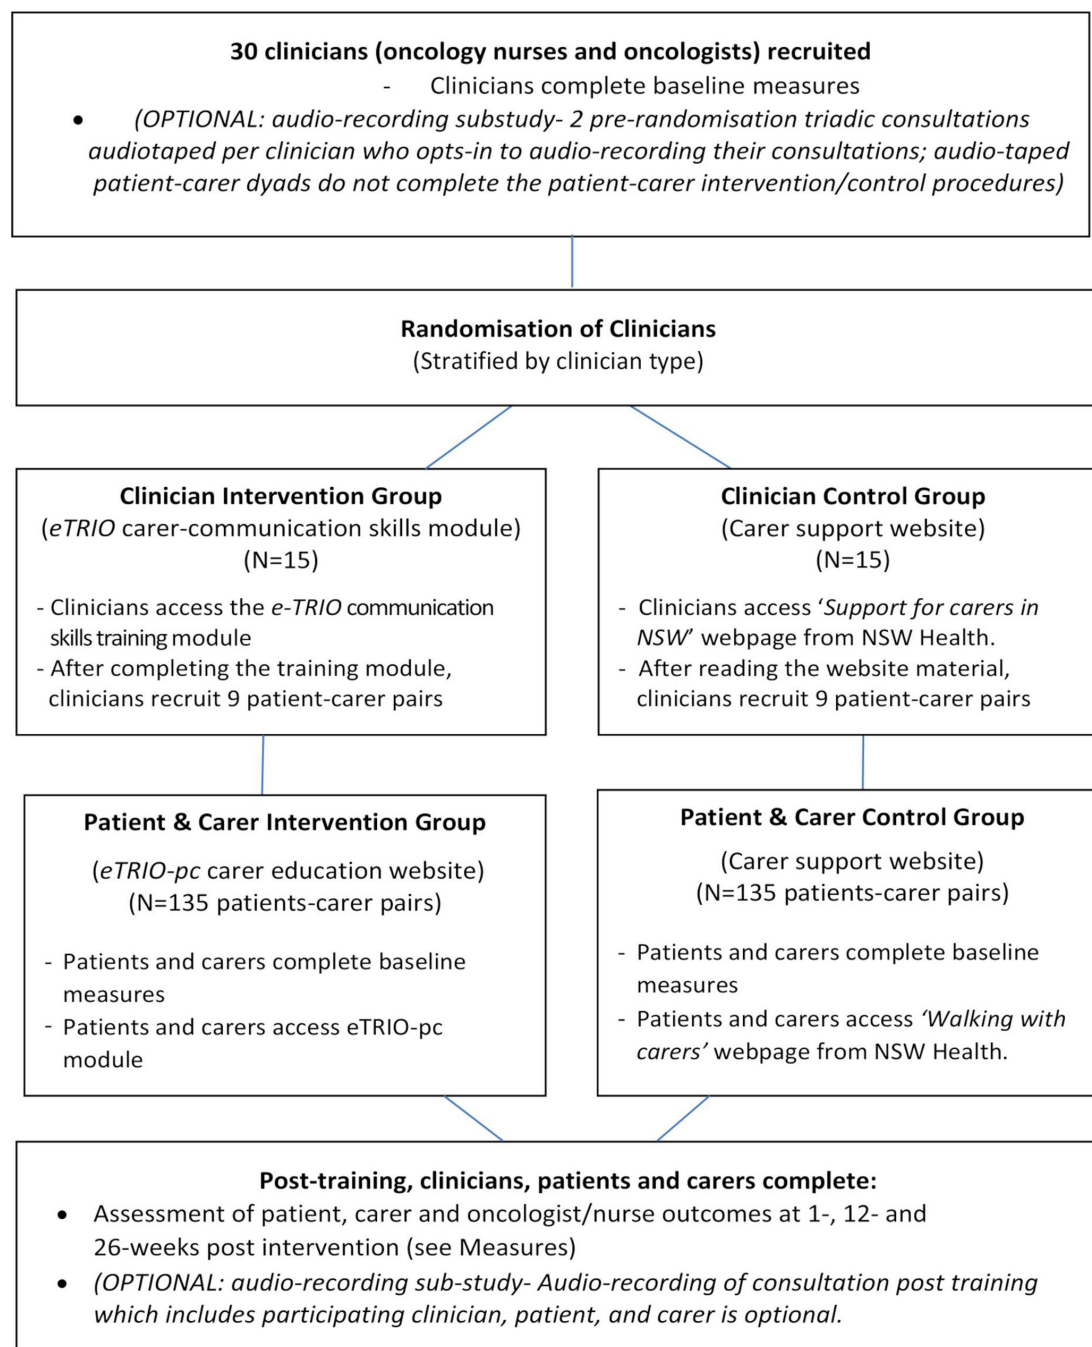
**30 clinicians (oncology nurses and oncologists) recruited**

- Clinicians complete baseline measures

- *(OPTIONAL: audio-recording substudy- 2 pre-randomisation triadic consultations audiotaped per clinician who opts-in to audio-recording their consultations; audio-taped patient-carer dyads do not complete the patient-carer intervention/control procedures)*

**Randomisation of Clinicians**
(Stratified by clinician type)

**Clinician Intervention Group**
(*eTRIO* carer-communication skills module)
(N=15)

- Clinicians access the *e-TRIO* communication skills training module
- After completing the training module, clinicians recruit 9 patient-carer pairs

**Clinician Control Group**
(Carer support website)
(N=15)

- Clinicians access '*Support for carers in NSW*' webpage from NSW Health.
- After reading the website material, clinicians recruit 9 patient-carer pairs

**Patient & Carer Intervention Group**
(*eTRIO-pc* carer education website)
(N=135 patients-carer pairs)

- Patients and carers complete baseline measures
- Patients and carers access eTRIO-pc module

**Patient & Carer Control Group**
(Carer support website)
(N=135 patients-carer pairs)

- Patients and carers complete baseline measures
- Patients and carers access *'Walking with carers'* webpage from NSW Health.

**Post-training, clinicians, patients and carers complete:**

- Assessment of patient, carer and oncologist/nurse outcomes at 1-, 12- and 26-weeks post intervention (see Measures)
- *(OPTIONAL: audio-recording sub-study- Audio-recording of consultation post training which includes participating clinician, patient, and carer is optional.*